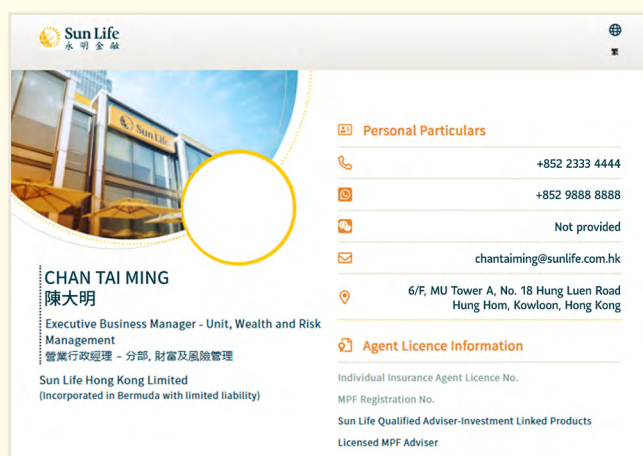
Sun Life
永明金融

繁

Sun Life

CHAN TAI MING
陳大明

Executive Business Manager - Unit, Wealth and Risk Management
營業行政經理 – 分部, 財富及風險管理

Sun Life Hong Kong Limited
(Incorporated in Bermuda with limited liability)

Personal Particulars

+852 2333 4444

+852 9888 8888

Not provided

chantaiming@sunlife.com.hk

6/F, MU Tower A, No. 18 Hung Luen Road Hung Hom, Kowloon, Hong Kong

Agent Licence Information

Individual Insurance Agent Licence No.

MPF Registration No.

Sun Life Qualified Adviser-Investment Linked Products

Licensed MPF Adviser